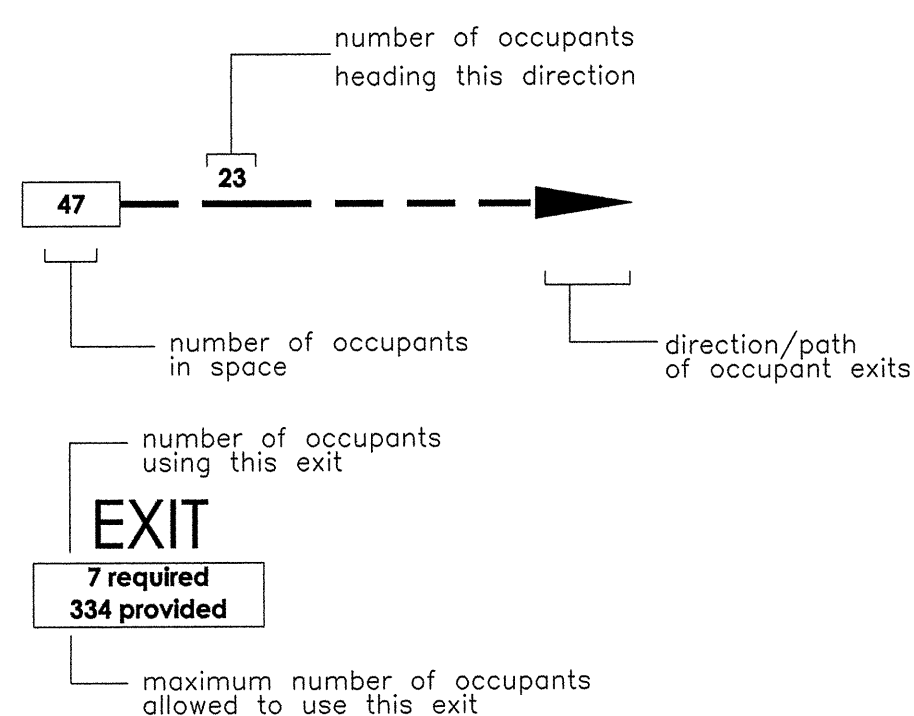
number of occupants heading this direction

23

47

number of occupants in space

direction/path of occupant exits

number of occupants using this exit

EXIT

7 required
334 provided

maximum number of occupants allowed to use this exit